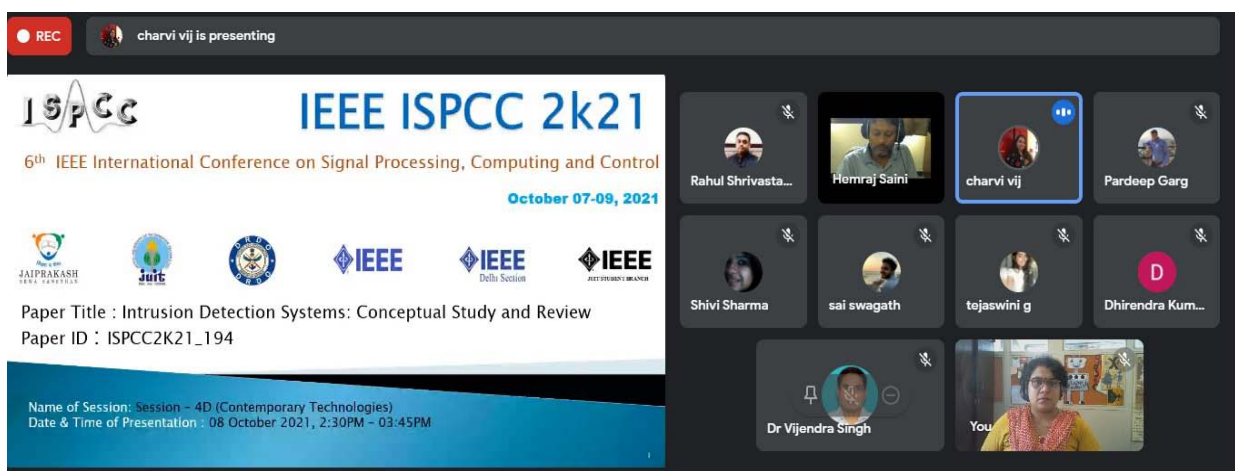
REC

charvi vij is presenting

ISPCC

IEEE ISPCC 2k21

6th IEEE International Conference on Signal Processing, Computing and Control

October 07-09, 2021

JAIPRAKASH SEVA SANSTHAN

juit

DRDO

IEEE

IEEE Delhi Section

IEEE JUIT STUDENT BRANCH

Paper Title : Intrusion Detection Systems: Conceptual Study and Review
Paper ID : ISPCC2K21_194

Name of Session: Session - 4D (Contemporary Technologies)
Date & Time of Presentation : 08 October 2021, 2:30PM - 03:45PM

Rahul Shrivasta...

Hemraj Saini

charvi vij

Pardeep Garg

Shivi Sharma

sai swagath

tejaswini g

D

Dhirendra Kum...

Dr Vijendra Singh

You